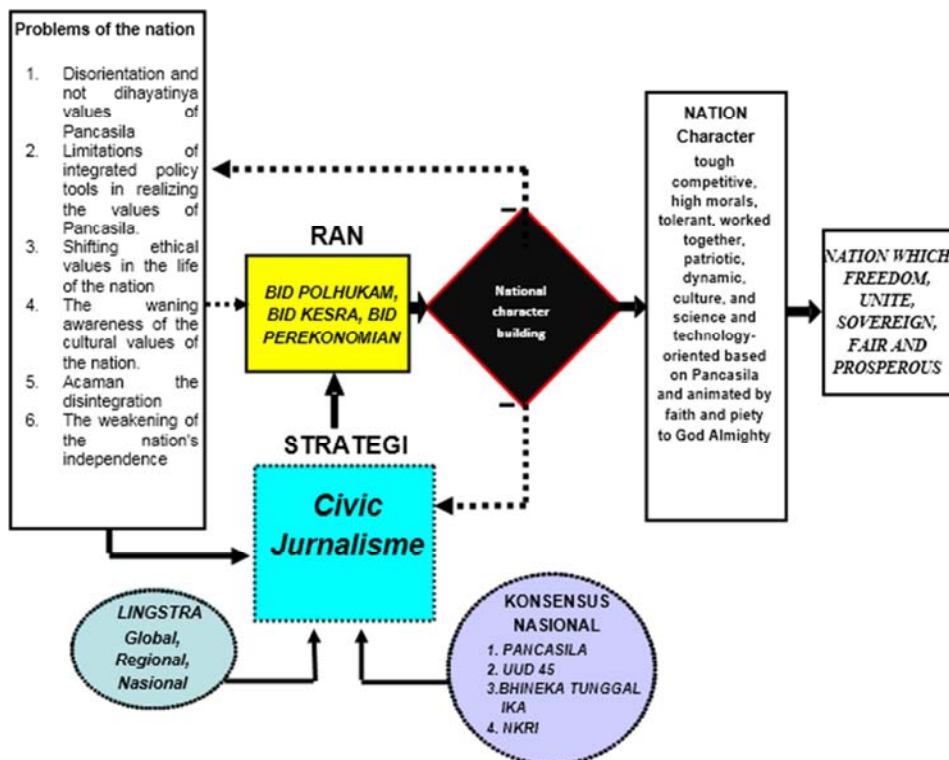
Problems of the nation

1. Disorientation and not dihayatinya values of Pancasila
2. Limitations of integrated policy tools in realizing the values of Pancasila.
3. Shifting ethical values in the life of the nation
4. The waning awareness of the cultural values of the nation.
5. Acaman the disintegration
6. The weakening of the nation's independence

RAN

BID POLHUKAM, BID KESRA, BID PEREKONOMIAN

National character building

–

–

NATION Character

tough competitive, high morals, tolerant, worked together, patriotic, dynamic, culture, and science and technology-oriented based on Pancasila and animated by faith and piety to God Almighty

NATION WHICH FREEDOM, UNITE, SOVEREIGN, FAIR AND PROSPEROUS

STRATEGI

Civic Jurnalisme

LINGSTRA Global, Regional, Nasional

KONSENSUS NASIONAL

1. PANCASILA
2. UUD 45
3. BHINEKA TUNGGAL IKA
4. NKRI